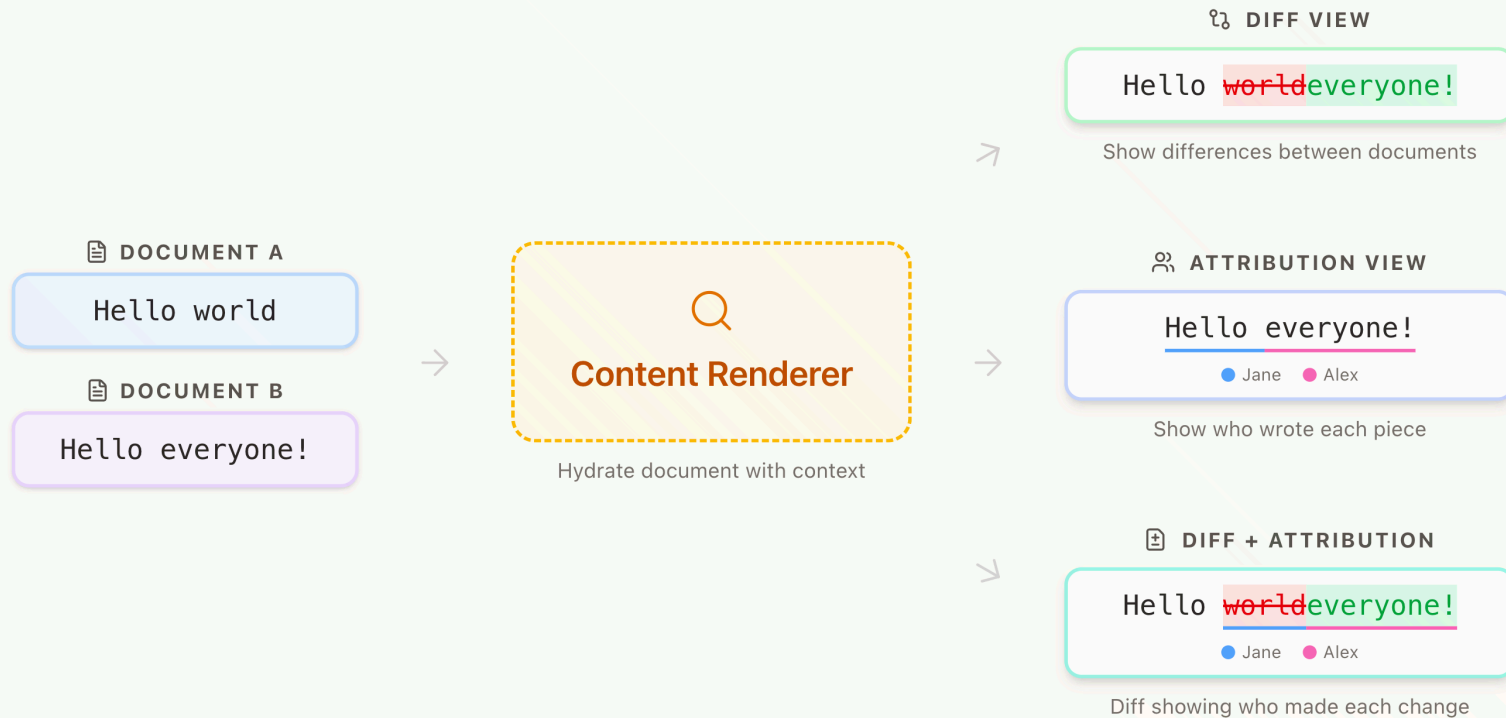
DOCUMENT A

Hello world

DOCUMENT B

Hello everyone!

Content Renderer

Hydrate document with context

DIFF VIEW

Hello ~~world~~everyone!

Show differences between documents

ATTRIBUTION VIEW

Hello everyone!

Jane Alex

Show who wrote each piece

DIFF + ATTRIBUTION

Hello ~~world~~everyone!

Jane Alex

Diff showing who made each change